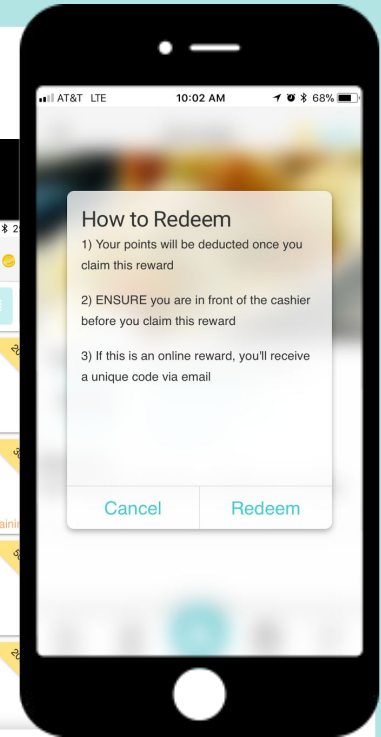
AT&T LTE 10:02 AM 68%

How to Redeem

1) Your points will be deducted once you claim this reward

2) ENSURE you are in front of the cashier before you claim this reward

3) If this is an online reward, you'll receive a unique code via email

Cancel Redeem